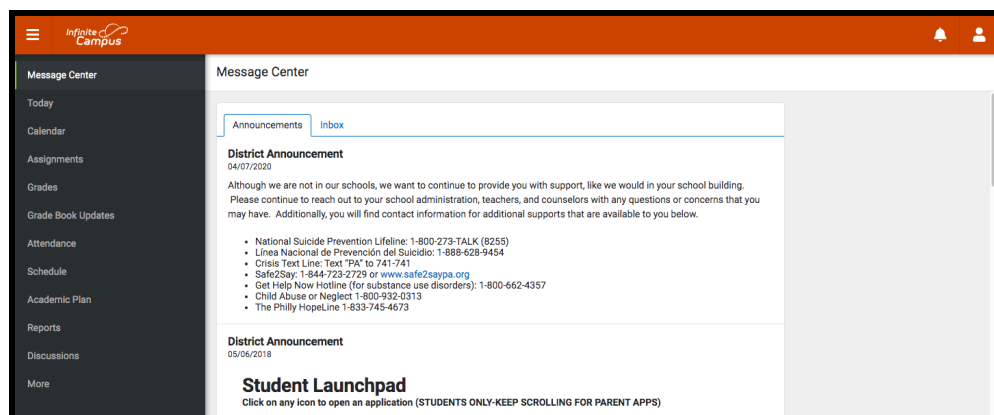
Infinite Campus

Message Center
Today
Calendar
Assignments
Grades
Grade Book Updates
Attendance
Schedule
Academic Plan
Reports
Discussions
More

Message Center

Announcements Inbox

District Announcement
04/07/2020

Although we are not in our schools, we want to continue to provide you with support, like we would in your school building. Please continue to reach out to your school administration, teachers, and counselors with any questions or concerns that you may have. Additionally, you will find contact information for additional supports that are available to you below.

- National Suicide Prevention Lifeline: 1-800-273-TALK (8255)
- Línea Nacional de Prevención del Suicidio: 1-888-628-9454
- Crisis Text Line: Text "PA" to 741-741
- Safe2Say: 1-844-723-2729 or www.safe2saypa.org
- Get Help Now Hotline (for substance use disorders): 1-800-662-4357
- Child Abuse or Neglect 1-800-932-0313
- The Philly HopeLine 1-833-745-4673

District Announcement
05/06/2018

Student Launchpad
Click on any icon to open an application (STUDENTS ONLY-KEEP SCROLLING FOR PARENT APPS)